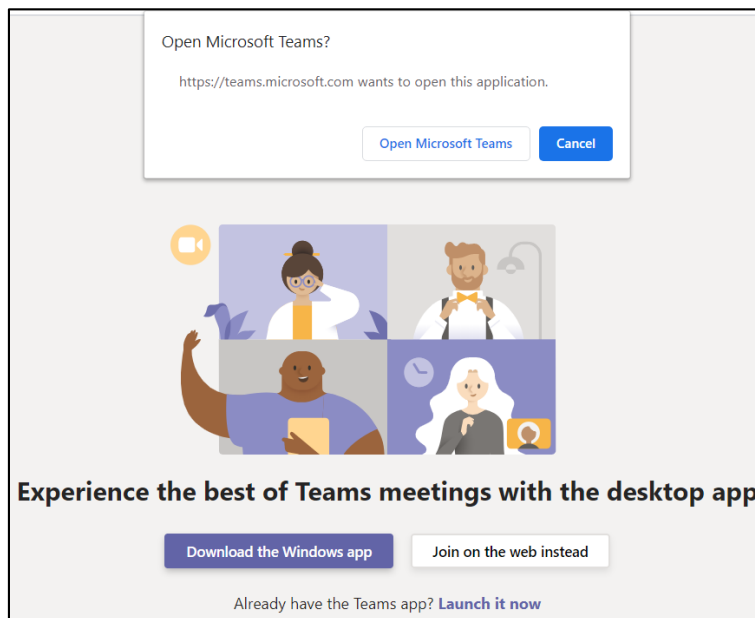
Open Microsoft Teams?

https://teams.microsoft.com wants to open this application.

Open Microsoft Teams

Cancel

Experience the best of Teams meetings with the desktop app

Download the Windows app

Join on the web instead

Already have the Teams app? Launch it now